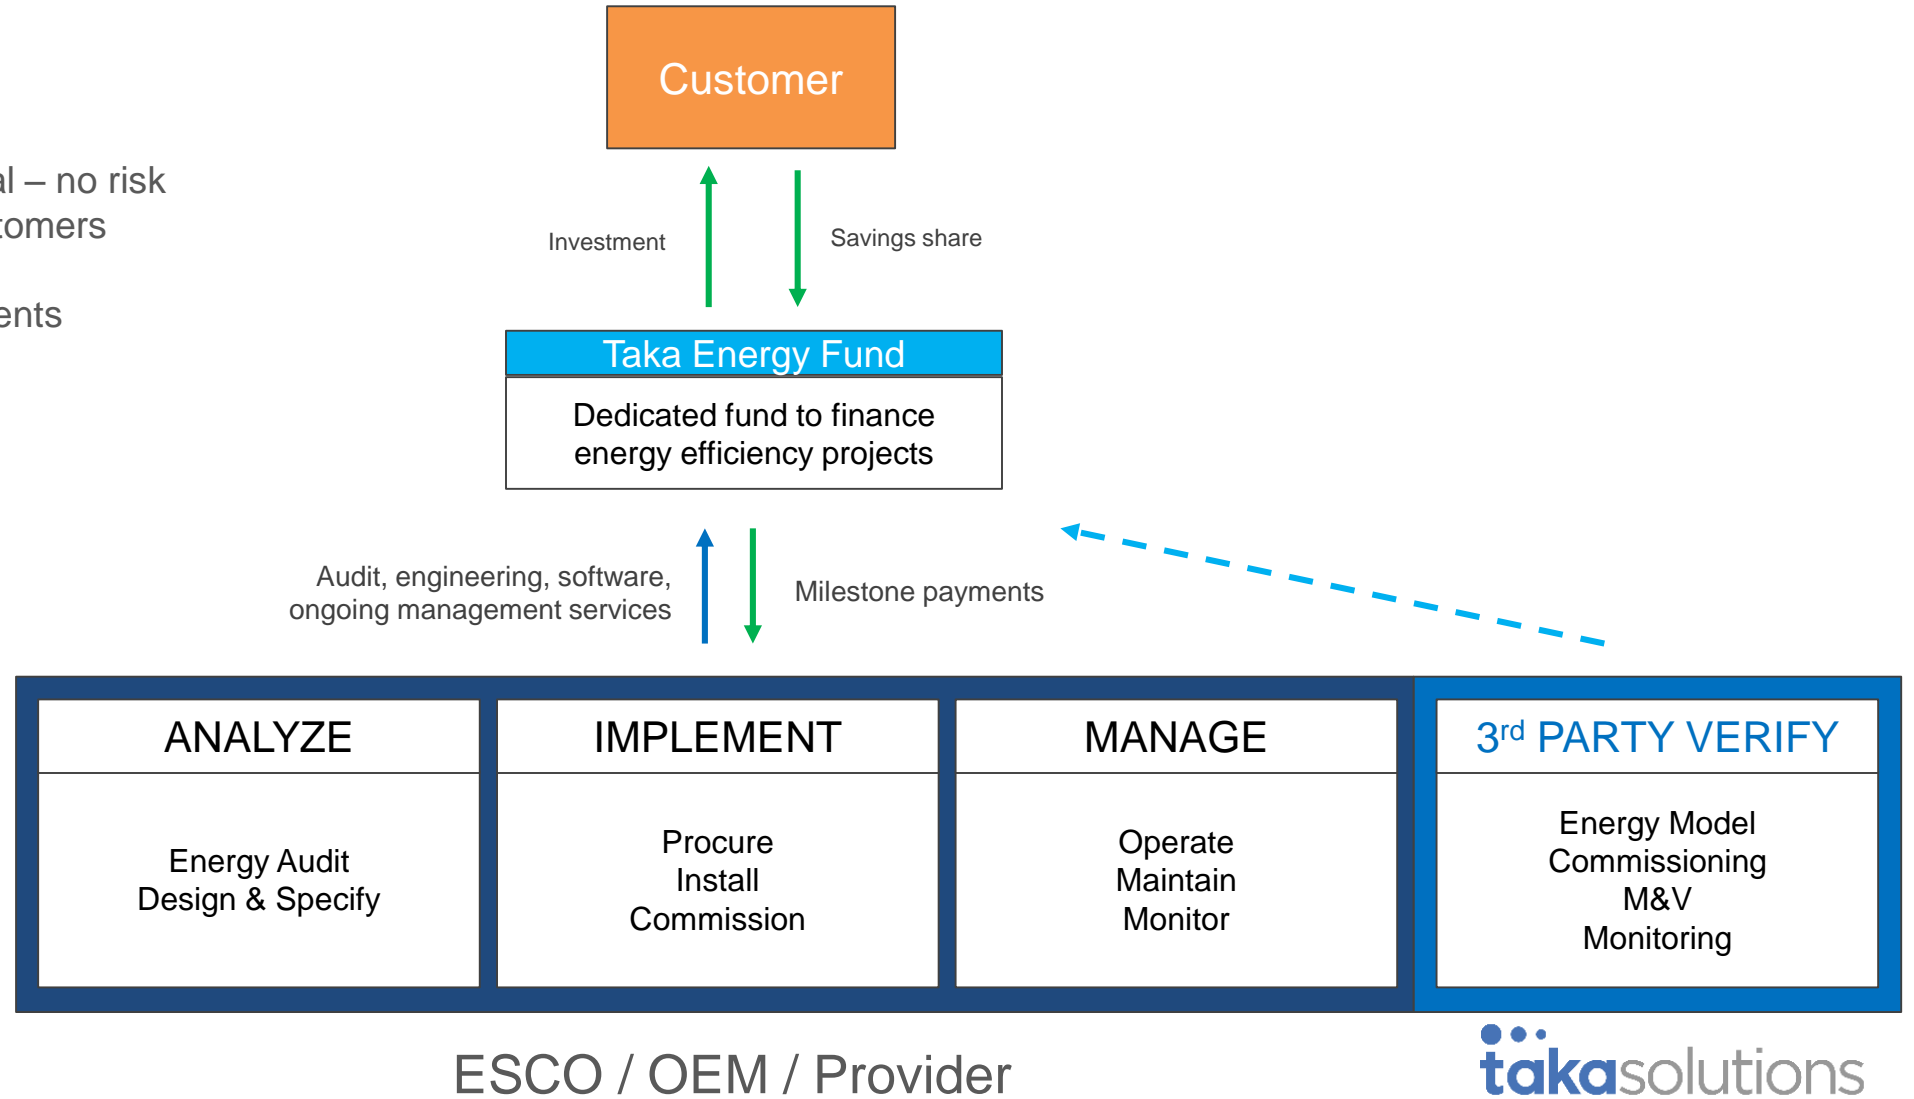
al – no risk
tomers

ents

Customer

Investment

Savings share

Taka Energy Fund

Dedicated fund to finance energy efficiency projects

Audit, engineering, software, ongoing management services

Milestone payments

ANALYZE

Energy Audit
Design & Specify

IMPLEMENT

Procure
Install
Commission

MANAGE

Operate
Maintain
Monitor

3$^{rd}$ PARTY VERIFY

Energy Model
Commissioning
M&V
Monitoring

ESCO / OEM / Provider

takasolutions